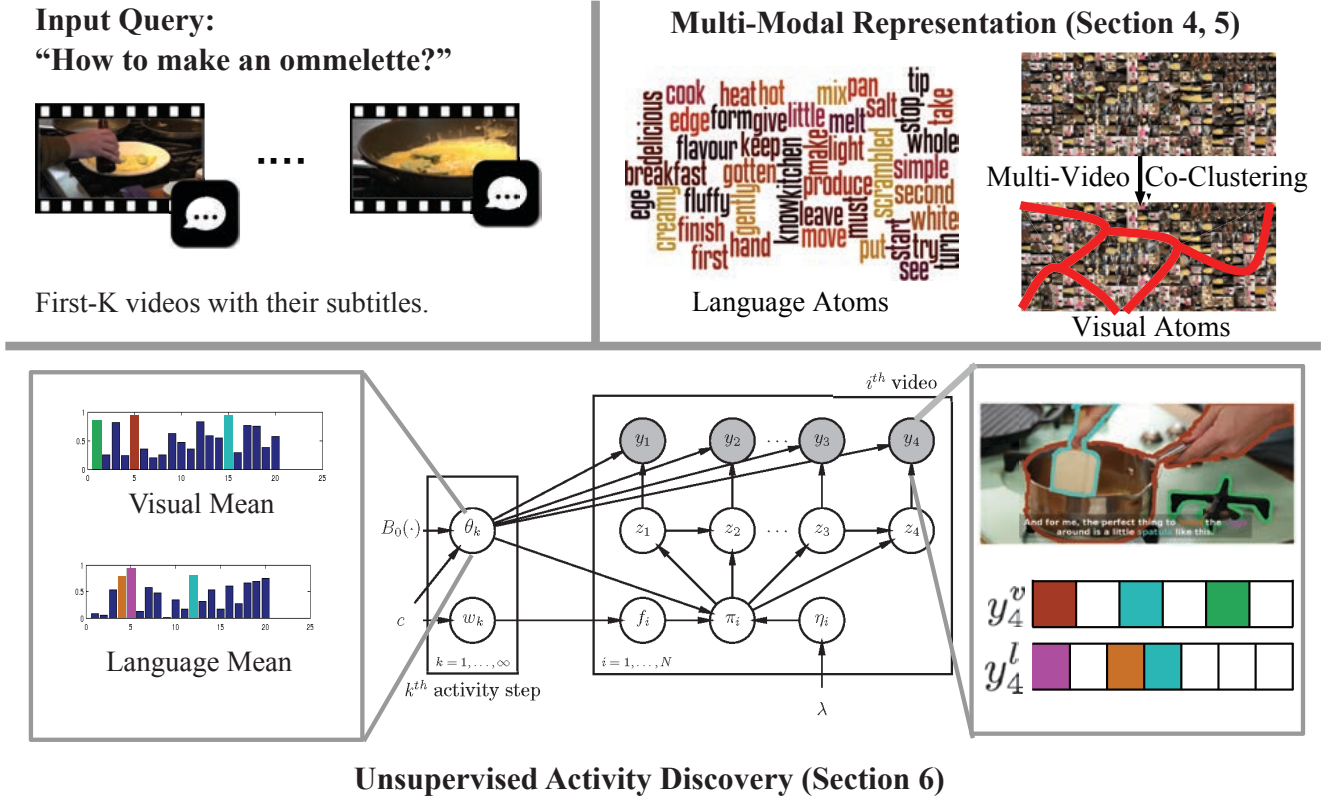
Input Query:
"How to make an ommelette?"

....

First-K videos with their subtitles.

Multi-Modal Representation (Section 4, 5)

cook heat hot mix pan tip edge form give little salt take delicious flavour keep melt stop whole breakfast make light simple egg fluffy gotten know kitchen produce scrambled second creamy gently leave must white finish hand move start try first put see turn

Language Atoms

Multi-Video Co-Clustering

Visual Atoms

Visual Mean

Language Mean

$i^{th}$ video

$y_1$ $y_2$ $\cdots$ $y_3$ $y_4$

$B_0(\cdot)$ $\theta_k$

$z_1$ $z_2$ $\cdots$ $z_3$ $z_4$

$c$ $w_k$ $f_i$ $\pi_i$ $\eta_i$

$k = 1, \ldots, \infty$

$i = 1, \ldots, N$

$k^{th}$ activity step

$\lambda$

And for me, the perfect thing to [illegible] the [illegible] around is a little spatula like this.

$y_4^v$

$y_4^l$

Unsupervised Activity Discovery (Section 6)